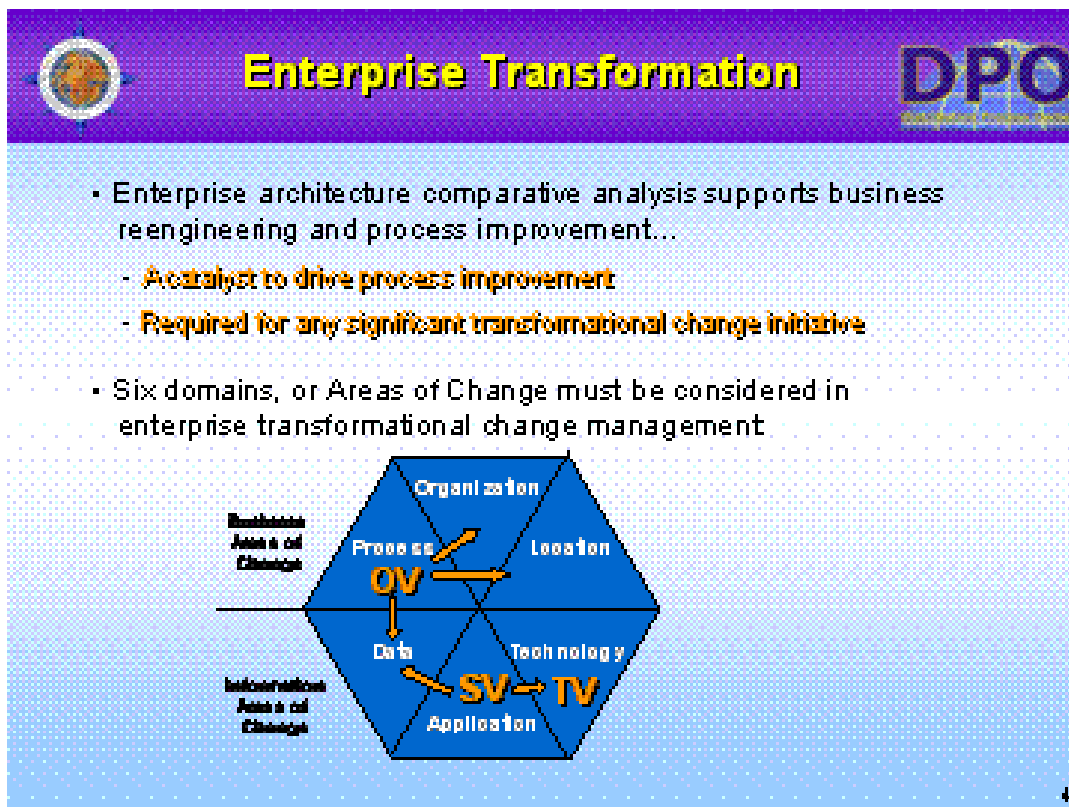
Enterprise Transformation

DPO

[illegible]

• Enterprise architecture comparative analysis supports business reengineering and process improvement...

- A catalyst to drive process improvement

- Required for any significant transformational change initiative

• Six domains, or Areas of Change must be considered in enterprise transformational change management

Business Areas of Change

Information Areas of Change

Organization

Process

Location

OV

Data

Technology

SV

TV

Application

4